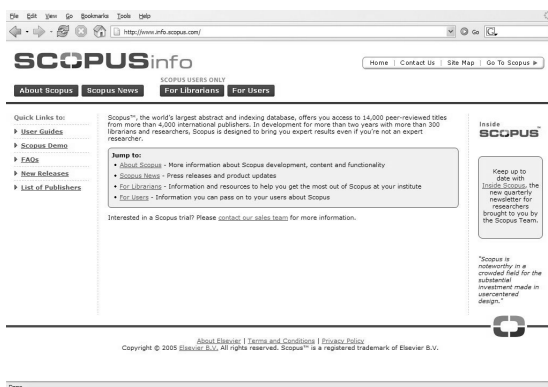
File Edit View Go Bookmarks Tools Help

http://www.info.scopus.com/

Go

SCOPUSinfo

Home | Contact Us | Site Map | Go To Scopus ▶

SCOPUS USERS ONLY

About Scopus | Scopus News | For Librarians | For Users

Quick Links to:

▶ User Guides

▶ Scopus Demo

▶ FAQs

▶ New Releases

▶ List of Publishers

Scopus™, the world's largest abstract and indexing database, offers you access to 14,000 peer-reviewed titles from more than 4,000 international publishers. In development for more than two years with more than 300 librarians and researchers, Scopus is designed to bring you expert results even if you're not an expert researcher.

Jump to:

• About Scopus - More information about Scopus development, content and functionality
• Scopus News - Press releases and product updates
• For Librarians - Information and resources to help you get the most out of Scopus at your institute
• For Users - Information you can pass on to your users about Scopus

Interested in a Scopus trial? Please contact our sales team for more information.

Inside SCOPUS

Keep up to date with Inside Scopus, the new quarterly newsletter for researchers brought to you by the Scopus Team.

"Scopus is noteworthy in a crowded field for the substantial investment made in usercentered design."

About Elsevier | Terms and Conditions | Privacy Policy
Copyright © 2005 Elsevier B.V. All rights reserved. Scopus™ is a registered trademark of Elsevier B.V.

Done